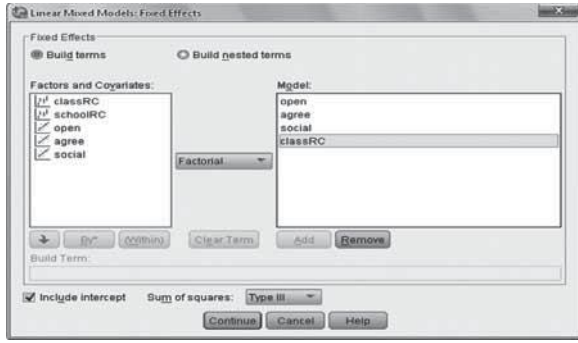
Linear Mixed Models: Fixed Effects

Fixed Effects

Build terms

Build nested terms

Factors and Covariates:

classRC

schoolRC

open

agree

social

Factorial

Model:

open

agree

social

classRC

By*

(Within)

Clear Term

Add

Remove

Build Term:

Include intercept

Sum of squares:

Type III

Continue

Cancel

Help